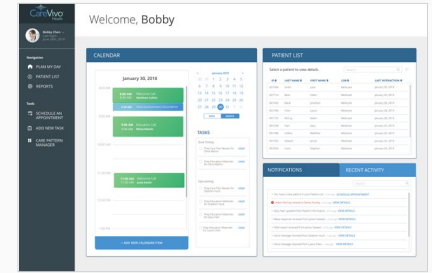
CareVivo Health

Bobby Chen

Welcome, Bobby

Navigation

PLAN MY DAY

PATIENT LIST

REPORTS

Tools

SCHEDULE AN APPOINTMENT

ADD NEW TASK

CARE PATTERN MANAGER

CALENDAR

January 20, 2018

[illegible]

+ ADD NEW CALENDAR ITEM

January 2018

S M T W T F S

1 2 3 4 5 6

7 8 9 10 11 12 13

14 15 16 17 18 19 20

21 22 23 24 25 26 27

28 29 30 31

TASKS

PATIENT LIST

Select a patient to view details

| LAST NAME | FIRST NAME | CASE | LAST INTERACTION |
|---|---|---|---|
| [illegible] | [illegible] | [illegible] | January 20, 2018 |

NOTIFICATIONS

RECENT ACTIVITY

VIEW DETAILS

VIEW DETAILS

VIEW DETAILS

VIEW DETAILS

VIEW DETAILS

VIEW DETAILS

VIEW DETAILS